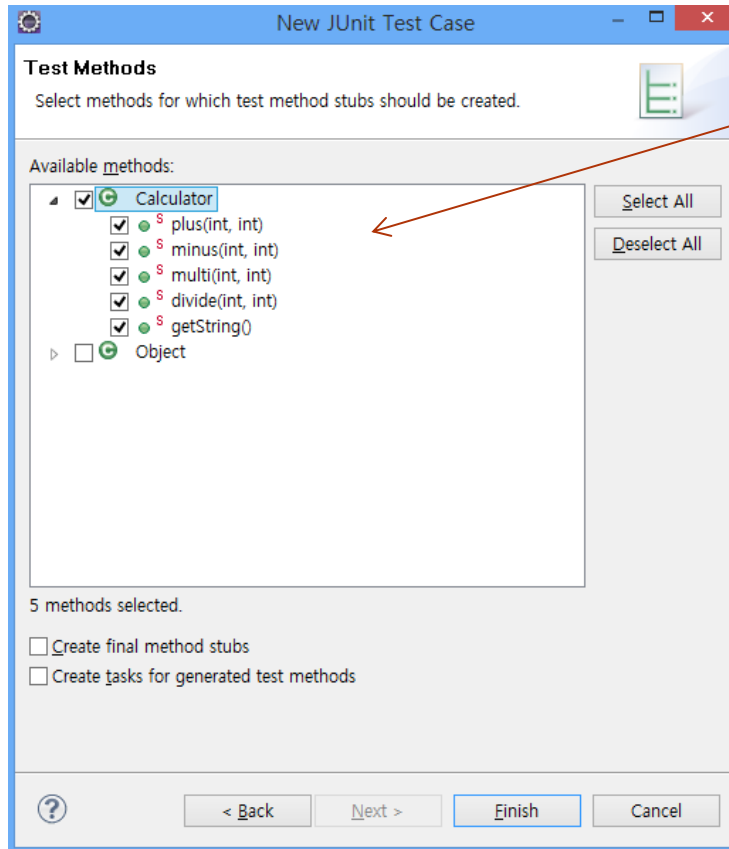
New JUnit Test Case

Test Methods
Select methods for which test method stubs should be created.

Available methods:

Calculator
S plus(int, int)
S minus(int, int)
S multi(int, int)
S divide(int, int)
S getString()
Object

Select All
Deselect All

5 methods selected.

Create final method stubs
Create tasks for generated test methods

< Back
Next >
Finish
Cancel